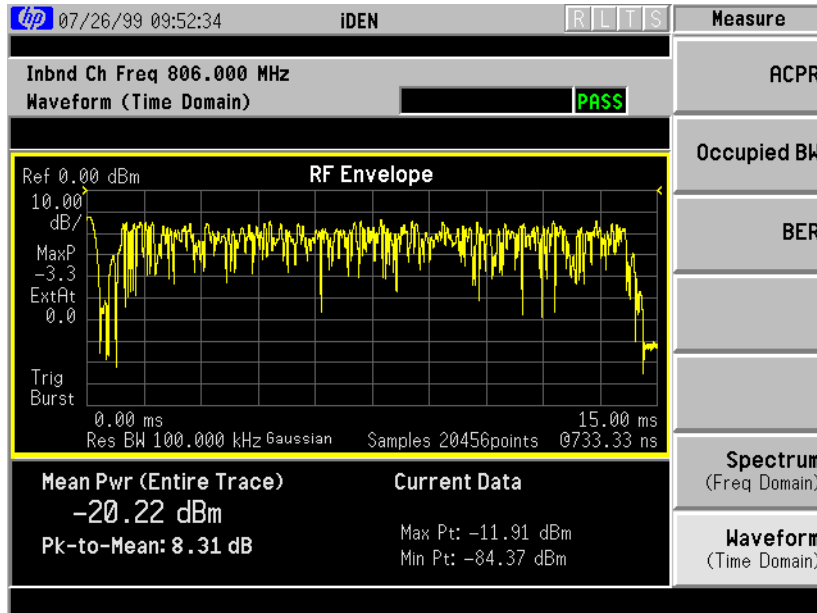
hp 07/26/99 09:52:34 iDEN R L T S

Inbnd Ch Freq 806.000 MHz
Waveform (Time Domain) PASS

Ref 0.00 dBm RF Envelope
10.00 dB/
MaxP -3.3
ExtAt 0.0
Trig Burst
0.00 ms 15.00 ms
Res BW 100.000 kHz Gaussian Samples 20456points @733.33 ns

Mean Pwr (Entire Trace)
-20.22 dBm
Pk-to-Mean: 8.31 dB

Current Data
Max Pt: -11.91 dBm
Min Pt: -84.37 dBm

Measure
ACPR
Occupied BW
BER
Spectrum (Freq Domain)
Waveform (Time Domain)